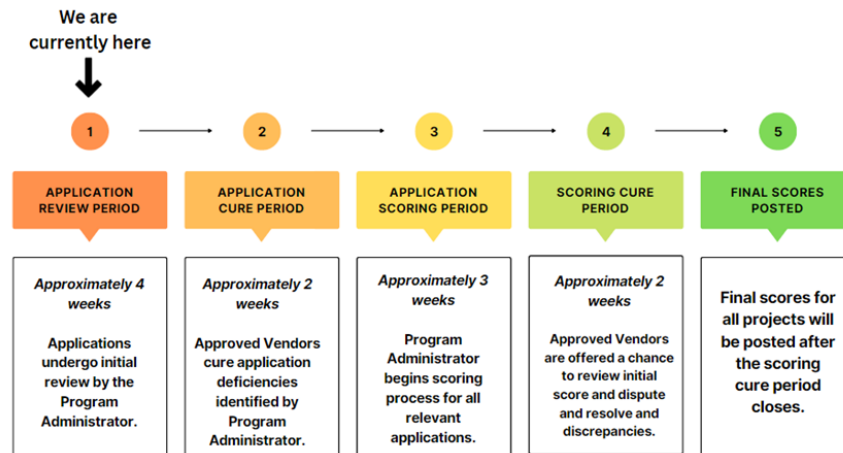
We are currently here

1

APPLICATION REVIEW PERIOD

*Approximately 4 weeks*

Applications undergo initial review by the Program Administrator.

2

APPLICATION CURE PERIOD

*Approximately 2 weeks*

Approved Vendors cure application deficiencies identified by Program Administrator.

3

APPLICATION SCORING PERIOD

*Approximately 3 weeks*

Program Administrator begins scoring process for all relevant applications.

4

SCORING CURE PERIOD

*Approximately 2 weeks*

Approved Vendors are offered a chance to review initial score and dispute and resolve and discrepancies.

5

FINAL SCORES POSTED

Final scores for all projects will be posted after the scoring cure period closes.